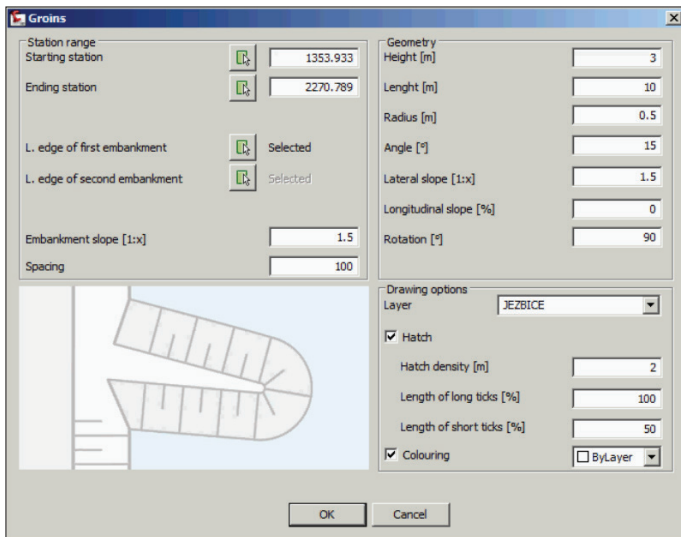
Groins

Station range
Starting station 1353.933
Ending station 2270.789

L. edge of first embankment Selected
L. edge of second embankment Selected

Embankment slope [1:x] 1.5
Spacing 100

Geometry
Height [m] 3
Lenght [m] 10
Radius [m] 0.5
Angle [°] 15
Lateral slope [1:x] 1.5
Longitudinal slope [%] 0
Rotation [°] 90

Drawing options
Layer JEZBICE
Hatch
Hatch density [m] 2
Length of long ticks [%] 100
Length of short ticks [%] 50
Colouring ByLayer

OK Cancel